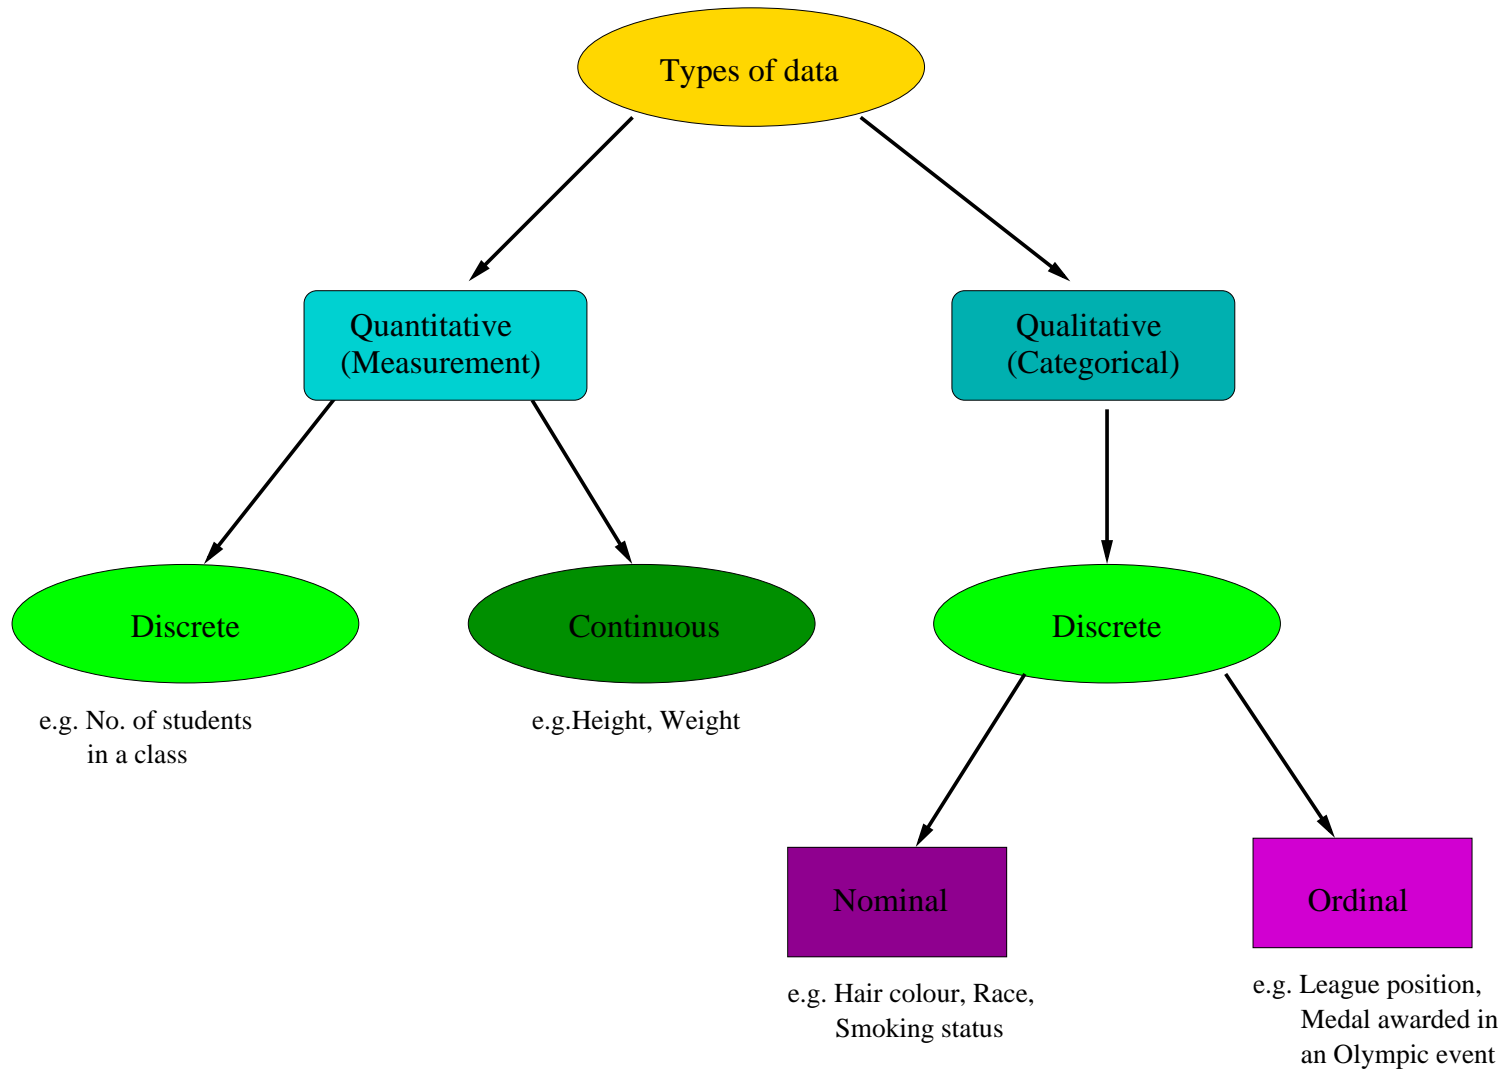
Types of data

Quantitative (Measurement)

Qualitative (Categorical)

Discrete

e.g. No. of students in a class

Continuous

e.g.Height, Weight

Discrete

Nominal

e.g. Hair colour, Race, Smoking status

Ordinal

e.g. League position, Medal awarded in an Olympic event